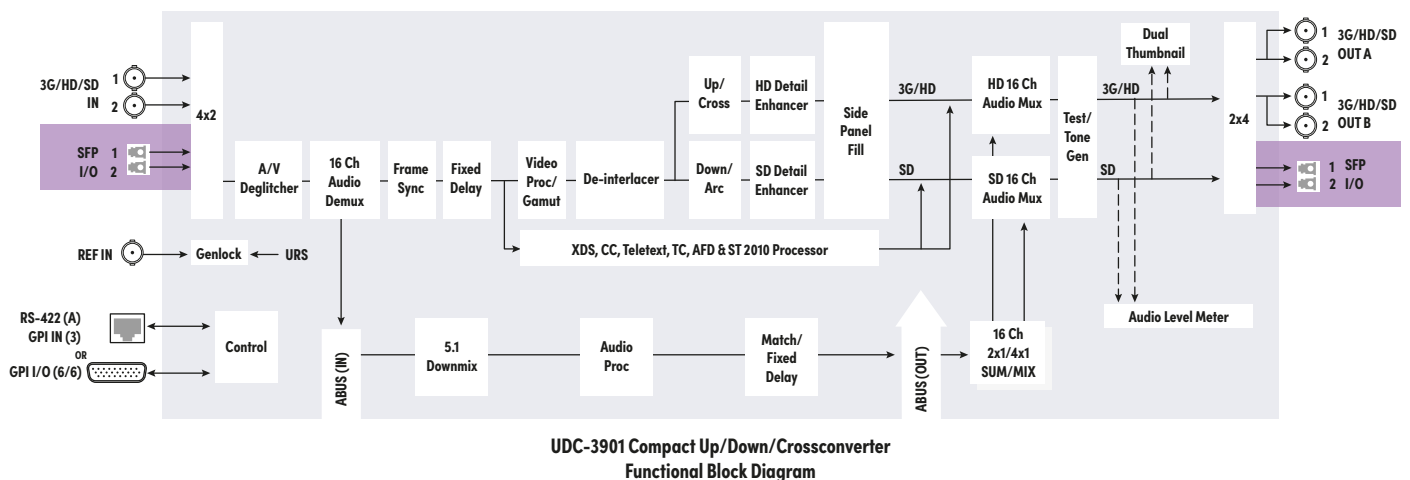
3G/HD/SD IN
1
2
SFP I/O
1
2
4x2
A/V Deglitcher
16 Ch Audio Demux
Frame Sync
Fixed Delay
Video Proc/ Gamut
De-interlacer
Up/ Cross
HD Detail Enhancer
Down/ Arc
SD Detail Enhancer
Side Panel Fill
3G/HD
SD
HD 16 Ch Audio Mux
SD 16 Ch Audio Mux
Test/ Tone Gen
Dual Thumbnail
3G/HD
SD
2x4
1
2
3G/HD/SD OUT A
1
2
3G/HD/SD OUT B
1 SFP
2 I/O
REF IN
Genlock
URS
XDS, CC, Teletext, TC, AFD & ST 2010 Processor
Audio Level Meter
RS-422 (A)
GPI IN (3)
OR
GPI I/O (6/6)
Control
ABUS (IN)
5.1 Downmix
Audio Proc
Match/ Fixed Delay
ABUS (OUT)
16 Ch 2x1/4x1 SUM/MIX

UDC-3901 Compact Up/Down/Crossconverter
Functional Block Diagram